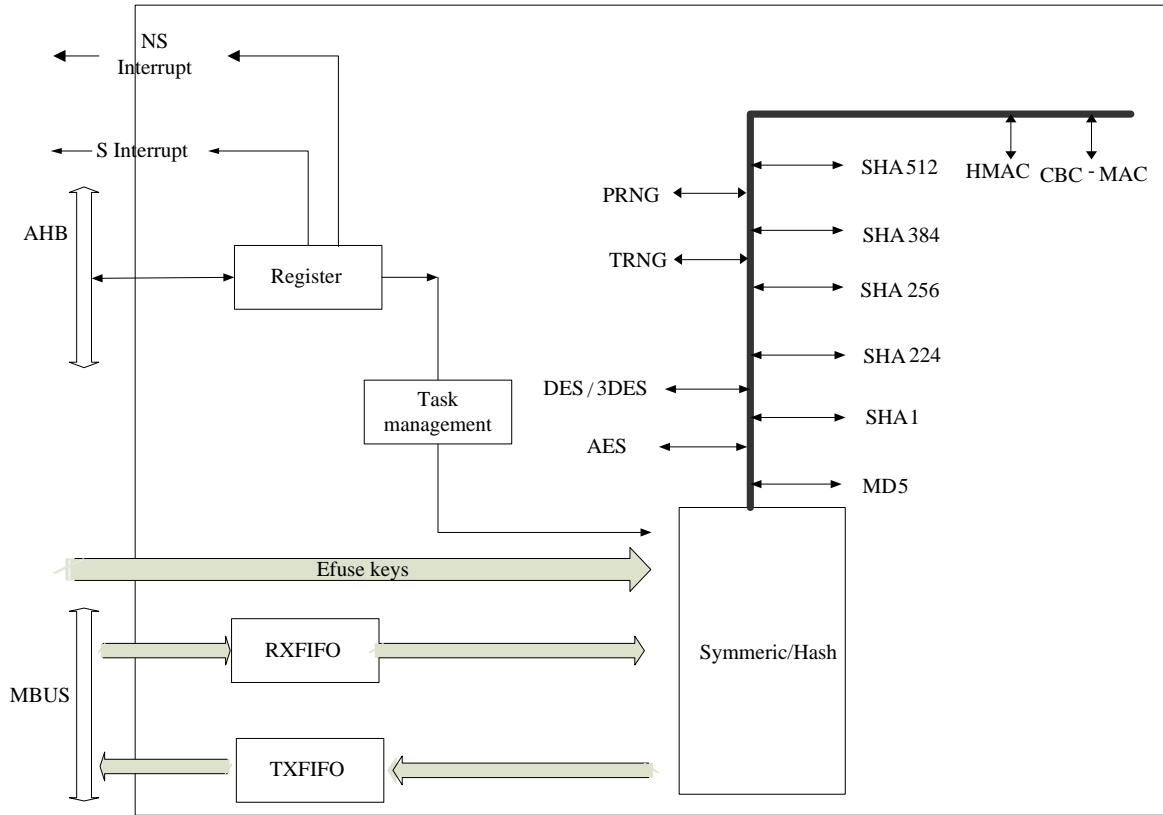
NS Interrupt

S Interrupt

AHB

Register

Task management

HMAC

CBC - MAC

SHA 512

PRNG

SHA 384

TRNG

SHA 256

SHA 224

DES / 3DES

SHA 1

AES

MD5

Efuse keys

MBUS

RXFIFO

Symmeric/Hash

TXFIFO